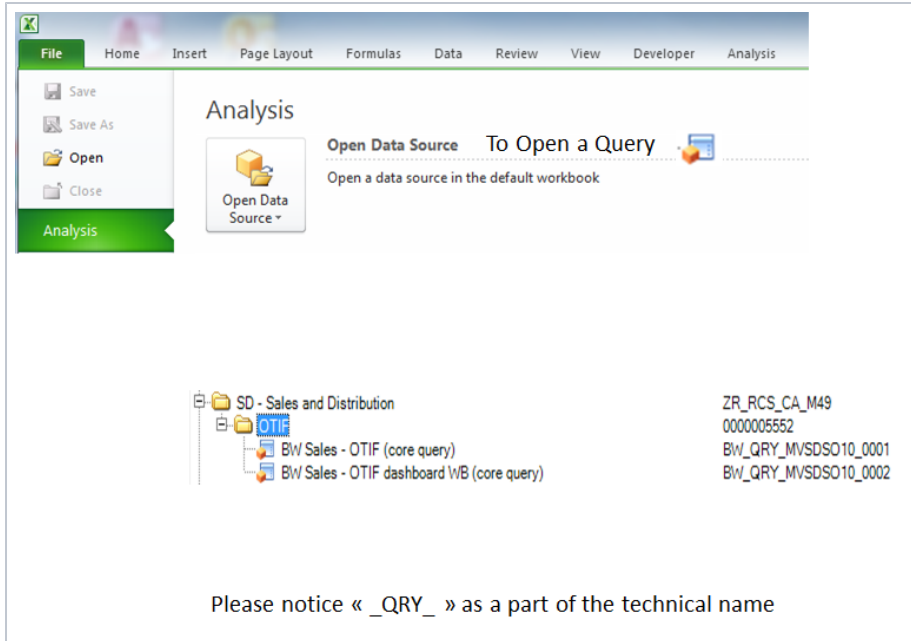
File Home Insert Page Layout Formulas Data Review View Developer Analysis

Save
Save As
Open
Close
Analysis

Analysis

Open Data Source

Open Data Source To Open a Query

Open a data source in the default workbook

SD - Sales and Distribution ZR_RCS_CA_M49
OTIF 0000005552
BW Sales - OTIF (core query) BW_QRY_MVSDSO10_0001
BW Sales - OTIF dashboard WB (core query) BW_QRY_MVSDSO10_0002

Please notice « _QRY_ » as a part of the technical name